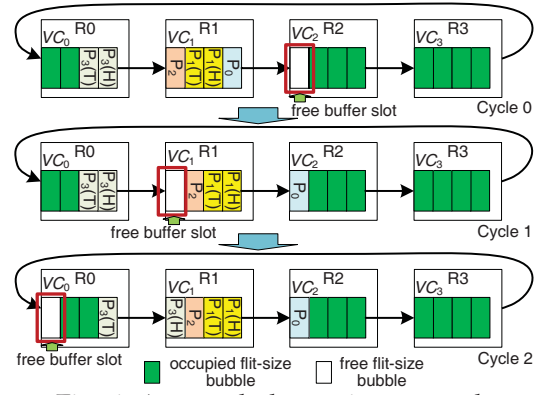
$VC_0$ R0 $P_3$(T) $P_3$(H)
$VC_1$ R1 $P_2$ $P_1$(T) $P_1$(H) $P_0$
$VC_2$ R2
$VC_3$ R3
free buffer slot
Cycle 0

$VC_0$ R0 $P_3$(T) $P_3$(H)
$VC_1$ R1 $P_2$ $P_1$(T) $P_1$(H)
$VC_2$ R2 $P_0$
$VC_3$ R3
free buffer slot
Cycle 1

$VC_0$ R0 $P_3$(T)
$VC_1$ R1 $P_3$(H) $P_2$ $P_1$(T) $P_1$(H)
$VC_2$ R2 $P_0$
$VC_3$ R3
free buffer slot
occupied flit-size bubble
free flit-size bubble
Cycle 2

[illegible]